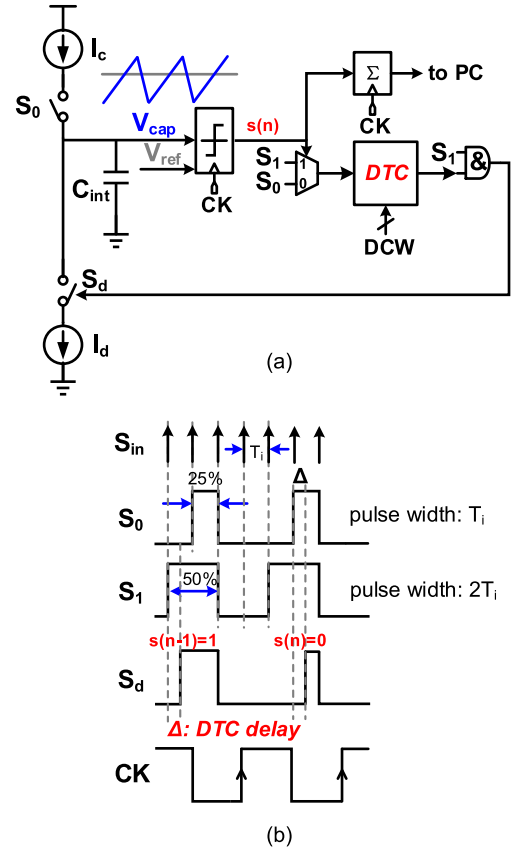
$I_c$
$S_0$
$V_{cap}$
$V_{ref}$
$C_{int}$
CK
s(n)
Σ
to PC
CK
$S_1$
$S_0$
1
0
DTC
$S_1$
&
DCW
$S_d$
$I_d$
(a)

$S_{in}$
$T_i$
25%
Δ
$S_0$
pulse width: $T_i$
50%
$S_1$
pulse width: $2T_i$
s(n-1)=1
s(n)=0
$S_d$
Δ: DTC delay
CK
(b)